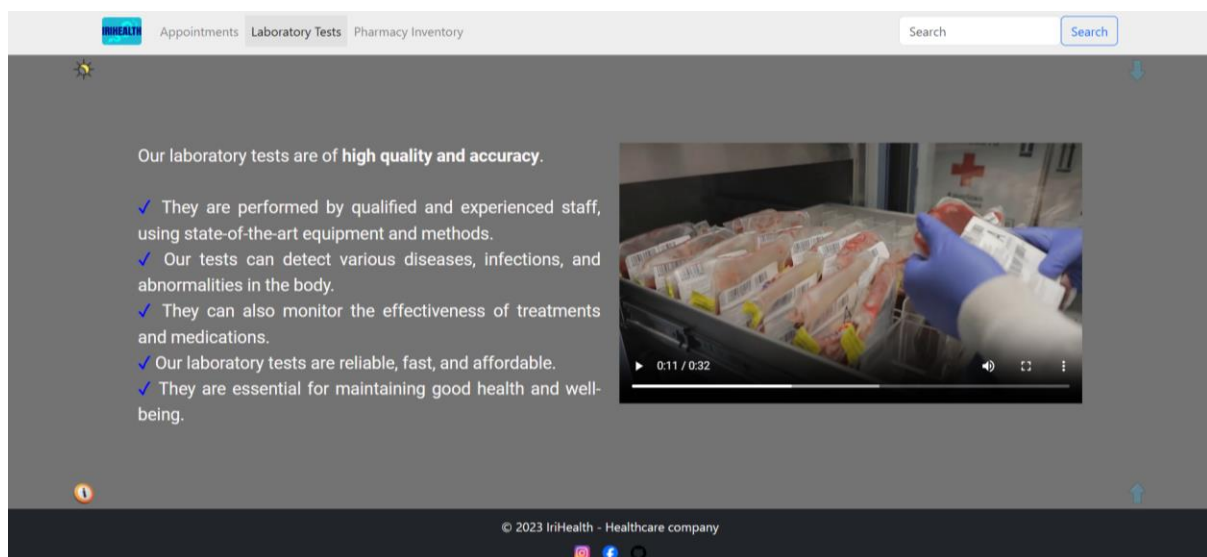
IRIHEALTH Appointments Laboratory Tests Pharmacy Inventory

Search Search

Our laboratory tests are of **high quality and accuracy**.

✓ They are performed by qualified and experienced staff, using state-of-the-art equipment and methods.
✓ Our tests can detect various diseases, infections, and abnormalities in the body.
✓ They can also monitor the effectiveness of treatments and medications.
✓ Our laboratory tests are reliable, fast, and affordable.
✓ They are essential for maintaining good health and well-being.

0:11 / 0:32

© 2023 IriHealth - Healthcare company